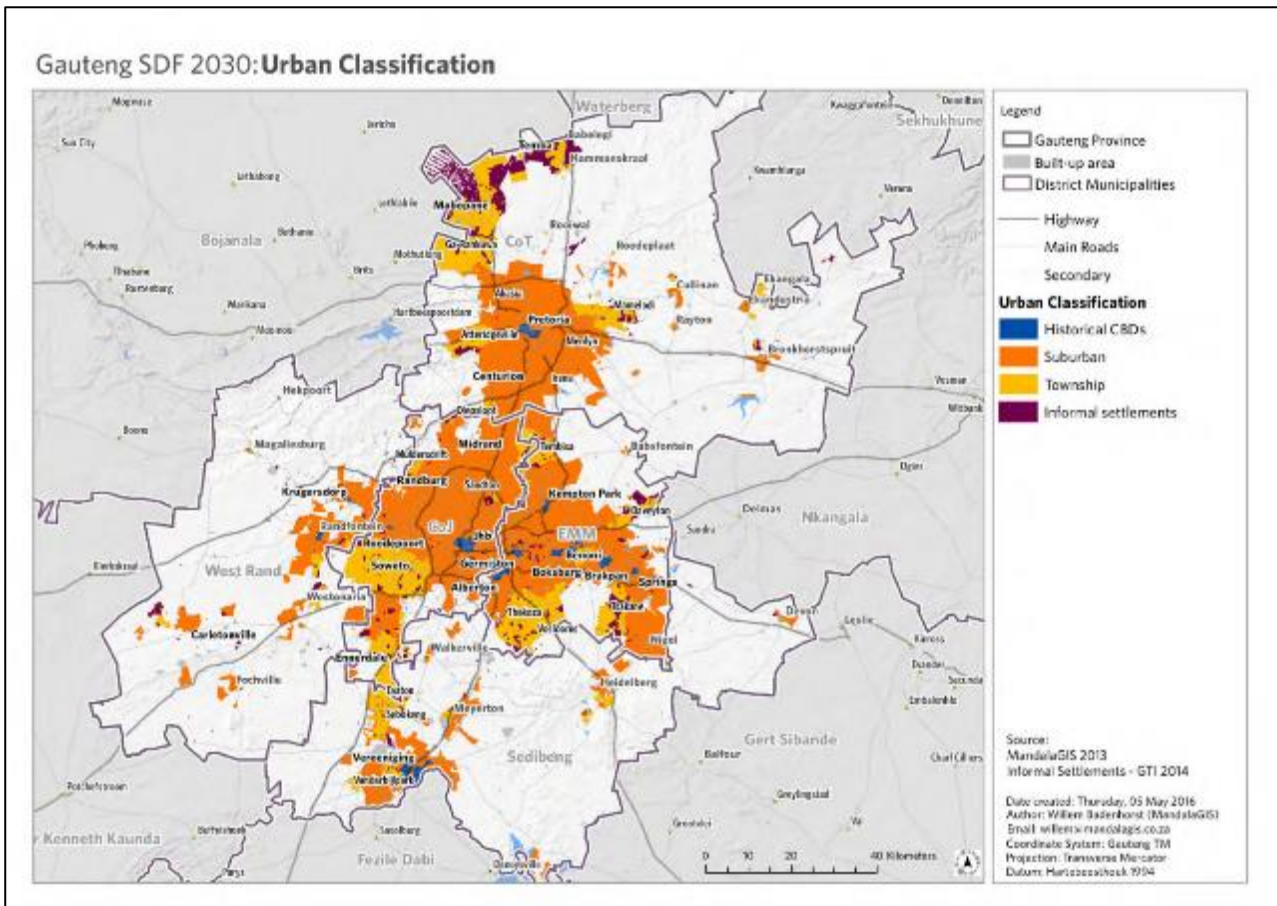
Gauteng SDF 2030: **Urban Classification**

Legend
Gauteng Province
Built-up area
District Municipalities
Highway
Main Roads
Secondary

**Urban Classification**
Historical CBDs
Suburban
Township
Informal settlements

Waterberg
Sekhukhune
Bojanala
CoT
West Rand
CoJ
EMM
Nkangala
Sedibeng
Gert Sibande
Kenneth Kaunda
Fezile Dabi

Temba
Hammanskraal
Mabopane
Soshanguve
Roodeplaat
Cullinan
Ekangala
Bronkhorstspruit
Rayton
Mamelodi
Atteridgeville
Pretoria
Centurion
Hekpoort
Magaliesburg
Midrand
Tembisa
Kempton Park
Randburg
Krugersdorp
Randfontein
Soweto
Roodepoort
Jhb
Germiston
Alberton
Boksburg
Brakpan
Springs
Benoni
Thokoza
Vosloorus
Duduza
Nigel
Carletonville
Fochville
Westonaria
Ennerdale
Walkerville
Heidelberg
Meyerton
Vereeniging
Vanderbijlpark
Delmas
Balfour
Sasolburg

Source:
MandalaGIS 2013
Informal Settlements - GTI 2014

Date created: Thursday, 05 May 2016
Author: Willem Badenhorst (MandalaGIS)
Email: willem@mandalagis.co.za
Coordinate System: Gauteng TM
Projection: Transverse Mercator
Datum: Hartebeesthoek 1994

0 10 20 40 Kilometers